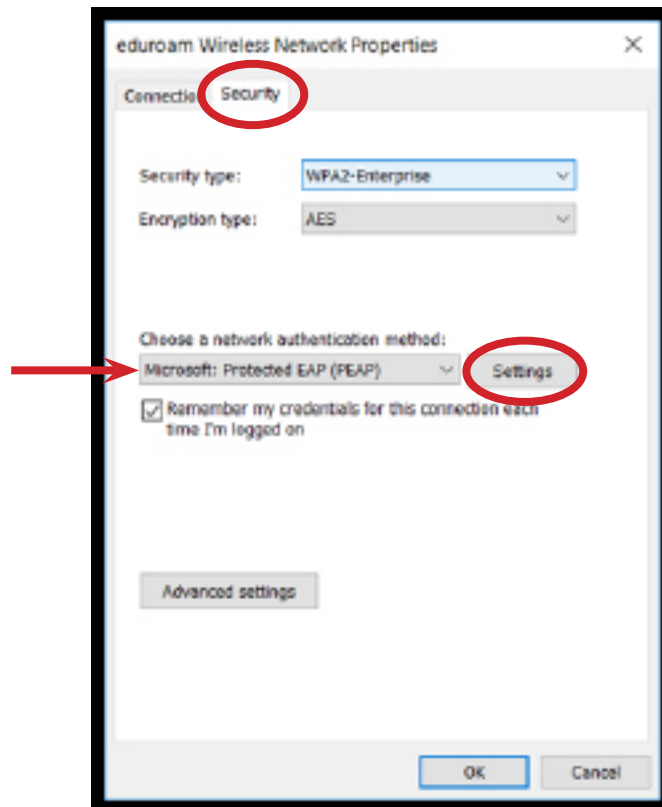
eduroam Wireless Network Properties

Connectio Security

Security type: WPA2-Enterprise

Encryption type: AES

Choose a network authentication method:

Microsoft: Protected EAP (PEAP) Settings

Remember my credentials for this connection each time I'm logged on

Advanced settings

OK Cancel